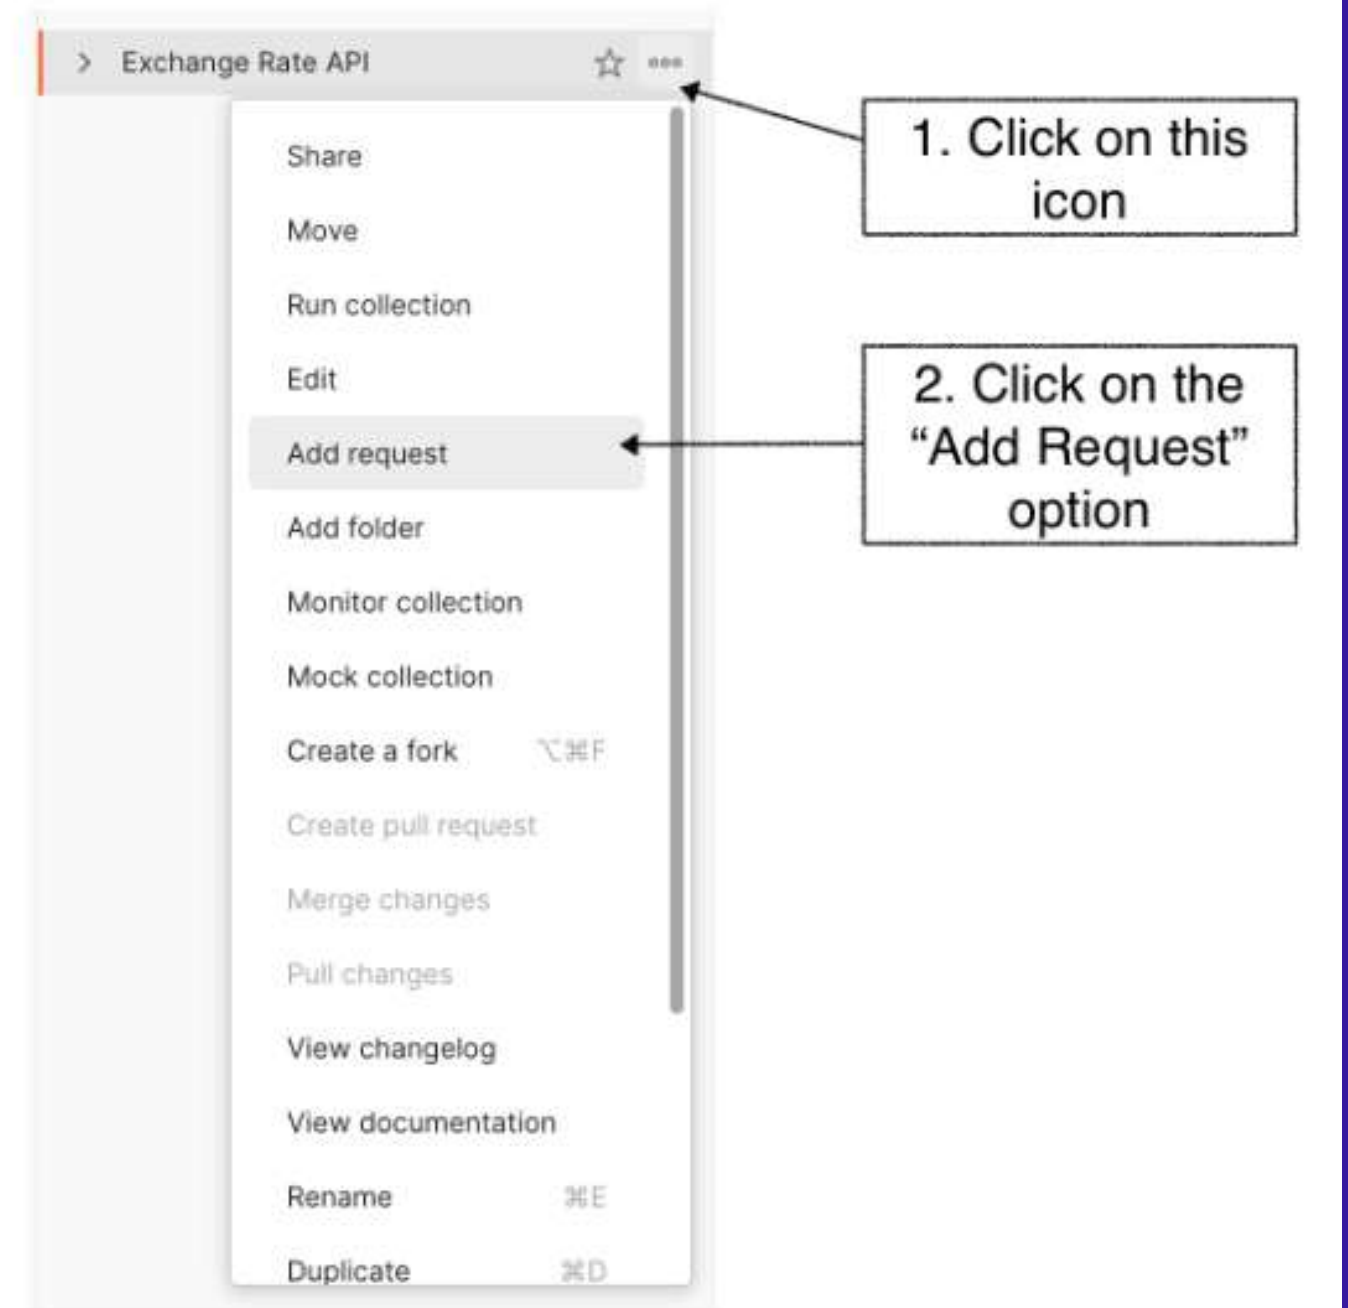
> Exchange Rate API

Share

Move

Run collection

Edit

Add request

Add folder

Monitor collection

Mock collection

Create a fork ⌥⌘F

Create pull request

Merge changes

Pull changes

View changelog

View documentation

Rename ⌘E

Duplicate ⌘D

1. Click on this icon

2. Click on the “Add Request” option